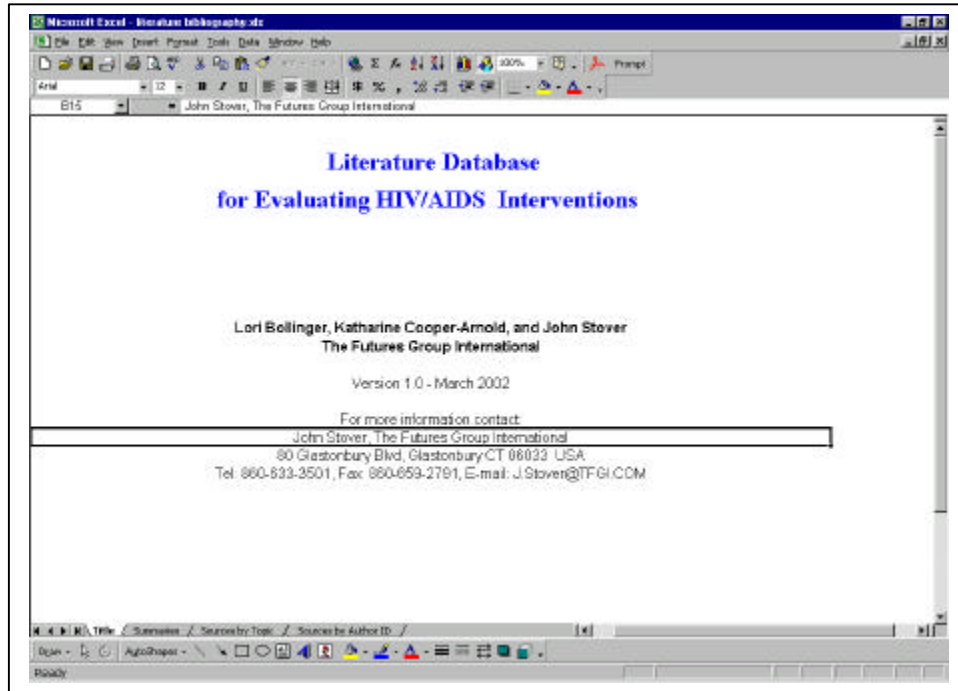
Microsoft Excel - literature bibliography.xls

File Edit View Insert Format Tools Data Window Help

100% Prompt

Arial 12

B15 John Stover, The Futures Group International

Literature Database

for Evaluating HIV/AIDS Interventions

Lori Bollinger, Katharine Cooper-Arnold, and John Stover

The Futures Group International

Version 1.0 - March 2002

For more information contact:

John Stover, The Futures Group International

80 Glastonbury Blvd, Glastonbury CT 06033 USA

Tel: 860-633-3501, Fax: 860-659-2791, E-mail: J.Stover@TFGI.COM

Title / Summaries / Sources by Topic / Sources by Author ID /

Draw AutoShapes

Ready